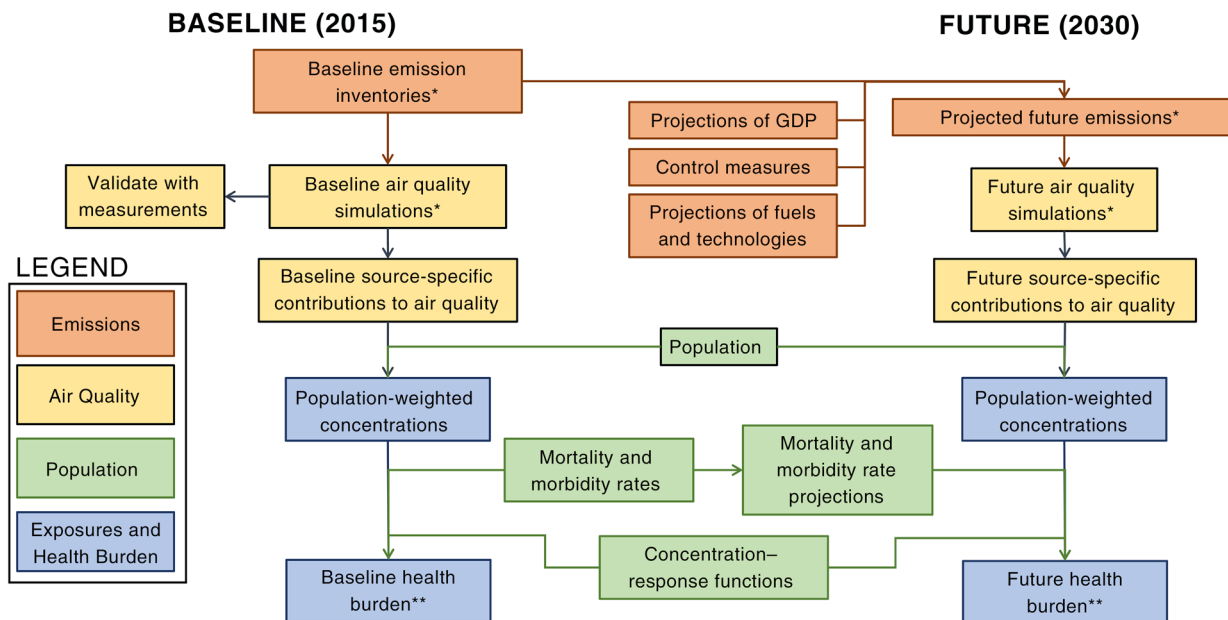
BASELINE (2015)

FUTURE (2030)

Baseline emission inventories*

Projections of GDP

Control measures

Projections of fuels and technologies

Projected future emissions*

Validate with measurements

Baseline air quality simulations*

Future air quality simulations*

LEGEND

Emissions

Air Quality

Population

Exposures and Health Burden

Baseline source-specific contributions to air quality

Future source-specific contributions to air quality

Population

Population-weighted concentrations

Population-weighted concentrations

Mortality and morbidity rates

Mortality and morbidity rate projections

Concentration–response functions

Baseline health burden**

Future health burden**